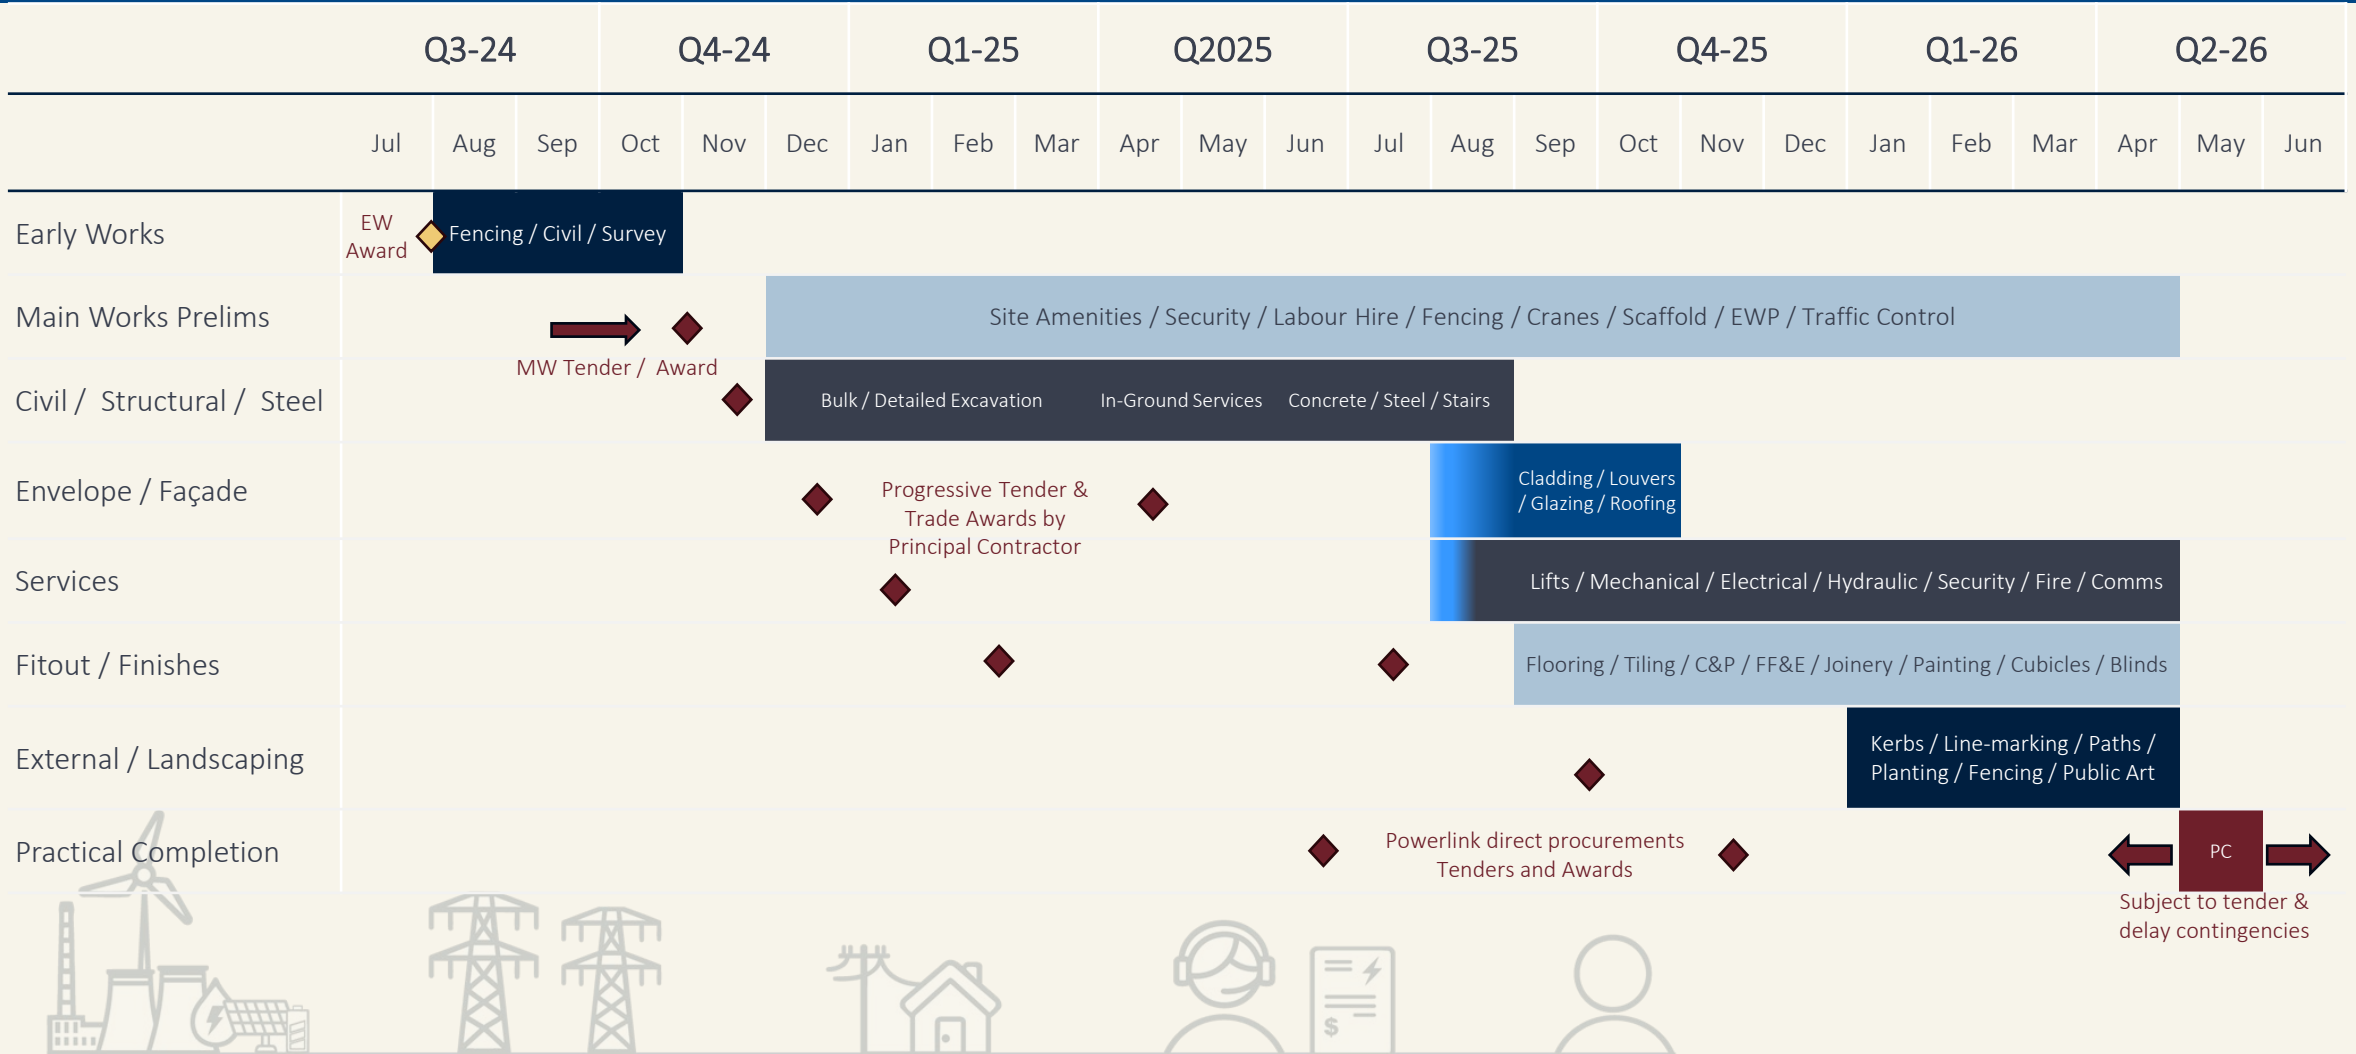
| | Q3-24 | | | Q4-24 | | | Q1-25 | | | Q2025 | | | Q3-25 | | | Q4-25 | | | Q1-26 | | | Q2-26 | | |
|---|---|---|---|---|---|---|---|---|---|---|---|---|---|---|---|---|---|---|---|---|---|---|---|---|
| | Jul | Aug | Sep | Oct | Nov | Dec | Jan | Feb | Mar | Apr | May | Jun | Jul | Aug | Sep | Oct | Nov | Dec | Jan | Feb | Mar | Apr | May | Jun |

Early Works
EW Award
Fencing / Civil / Survey

Main Works Prelims
MW Tender / Award
Site Amenities / Security / Labour Hire / Fencing / Cranes / Scaffold / EWP / Traffic Control

Civil / Structural / Steel
Bulk / Detailed Excavation
In-Ground Services
Concrete / Steel / Stairs

Envelope / Façade
Progressive Tender & Trade Awards by Principal Contractor
Cladding / Louvers / Glazing / Roofing

Services
Lifts / Mechanical / Electrical / Hydraulic / Security / Fire / Comms

Fitout / Finishes
Flooring / Tiling / C&P / FF&E / Joinery / Painting / Cubicles / Blinds

External / Landscaping
Kerbs / Line-marking / Paths / Planting / Fencing / Public Art

Practical Completion
Powerlink direct procurements Tenders and Awards
PC
Subject to tender & delay contingencies